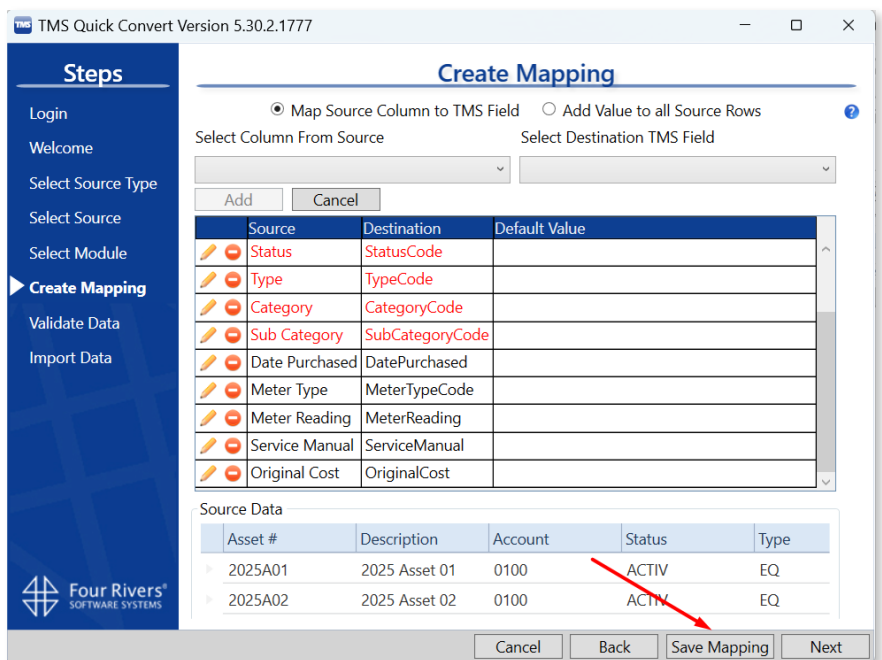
TMS Quick Convert Version 5.30.2.1777

Steps

Login
Welcome
Select Source Type
Select Source
Select Module
Create Mapping
Validate Data
Import Data

Four Rivers
SOFTWARE SYSTEMS

Create Mapping

Map Source Column to TMS Field
Add Value to all Source Rows

Select Column From Source
Select Destination TMS Field

Add
Cancel

| | Source | Destination | Default Value |
|---|---|---|---|
| | Status | StatusCode | |
| | Type | TypeCode | |
| | Category | CategoryCode | |
| | Sub Category | SubCategoryCode | |
| | Date Purchased | DatePurchased | |
| | Meter Type | MeterTypeCode | |
| | Meter Reading | MeterReading | |
| | Service Manual | ServiceManual | |
| | Original Cost | OriginalCost | |

Source Data

| Asset # | Description | Account | Status | Type |
|---|---|---|---|---|
| 2025A01 | 2025 Asset 01 | 0100 | ACTIV | EQ |
| 2025A02 | 2025 Asset 02 | 0100 | ACTIV | EQ |

Cancel
Back
Save Mapping
Next